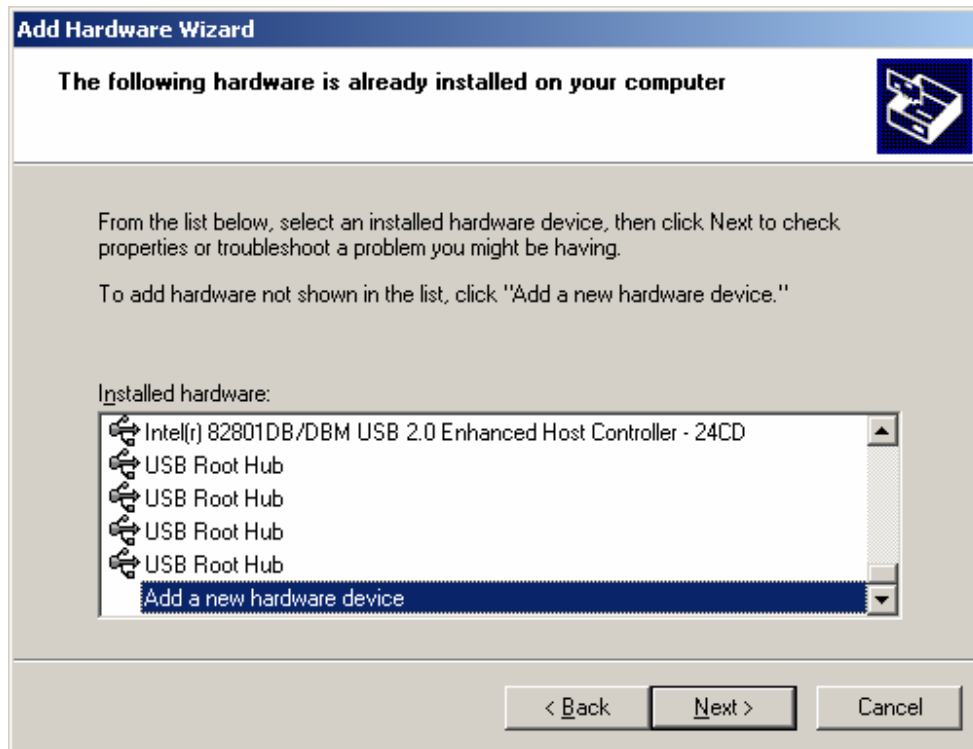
Add Hardware Wizard

The following hardware is already installed on your computer

From the list below, select an installed hardware device, then click Next to check properties or troubleshoot a problem you might be having.

To add hardware not shown in the list, click "Add a new hardware device."

Installed hardware:

Intel(r) 82801DB/DBM USB 2.0 Enhanced Host Controller - 24CD
USB Root Hub
USB Root Hub
USB Root Hub
USB Root Hub
Add a new hardware device

< Back
Next >
Cancel